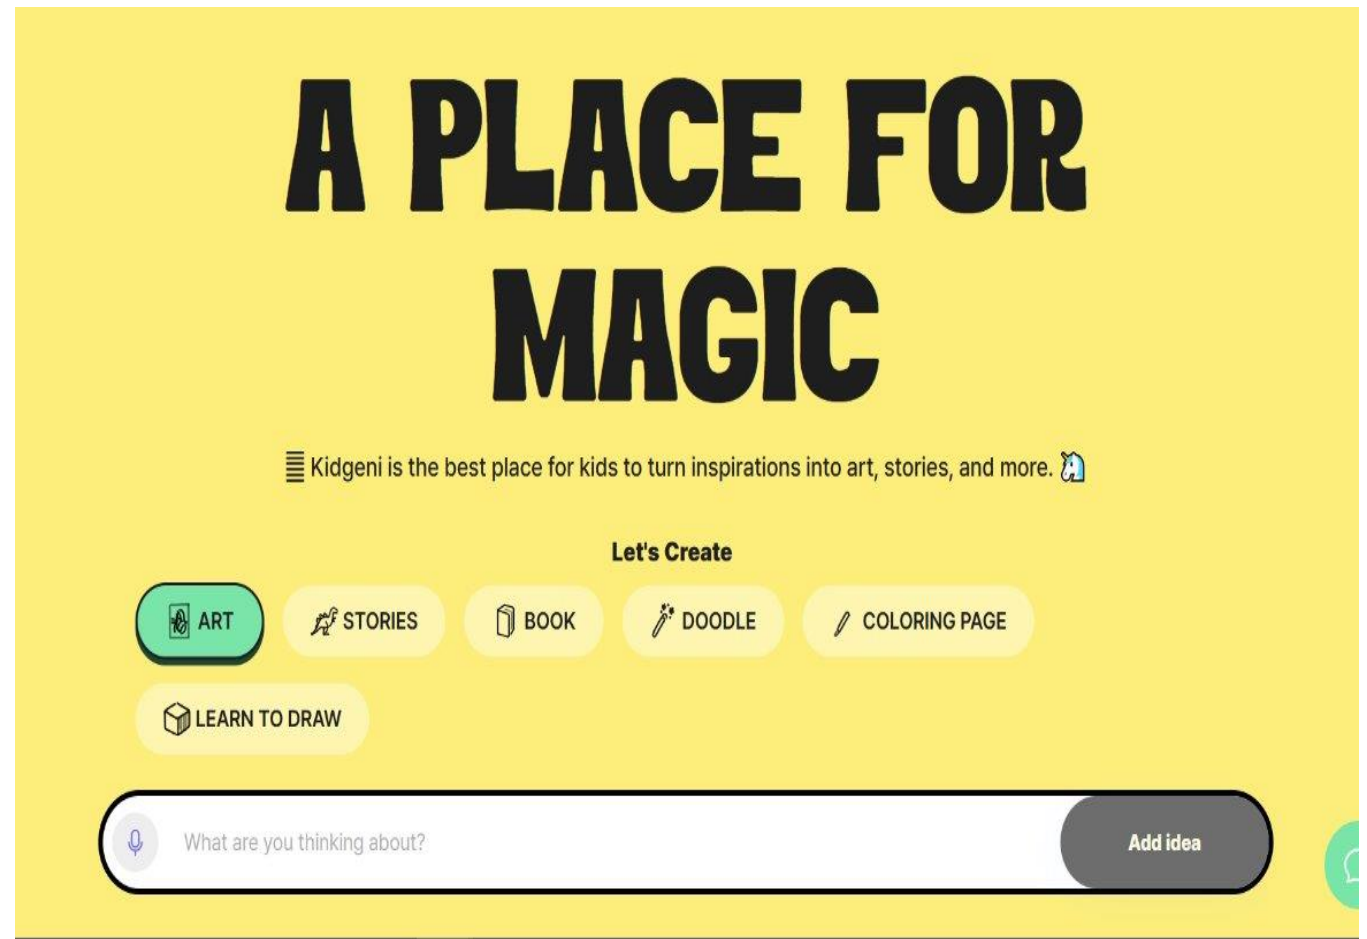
A PLACE FOR MAGIC

Kidgeni is the best place for kids to turn inspirations into art, stories, and more.

Let's Create

ART
STORIES
BOOK
DOODLE
COLORING PAGE
LEARN TO DRAW

What are you thinking about?
Add idea